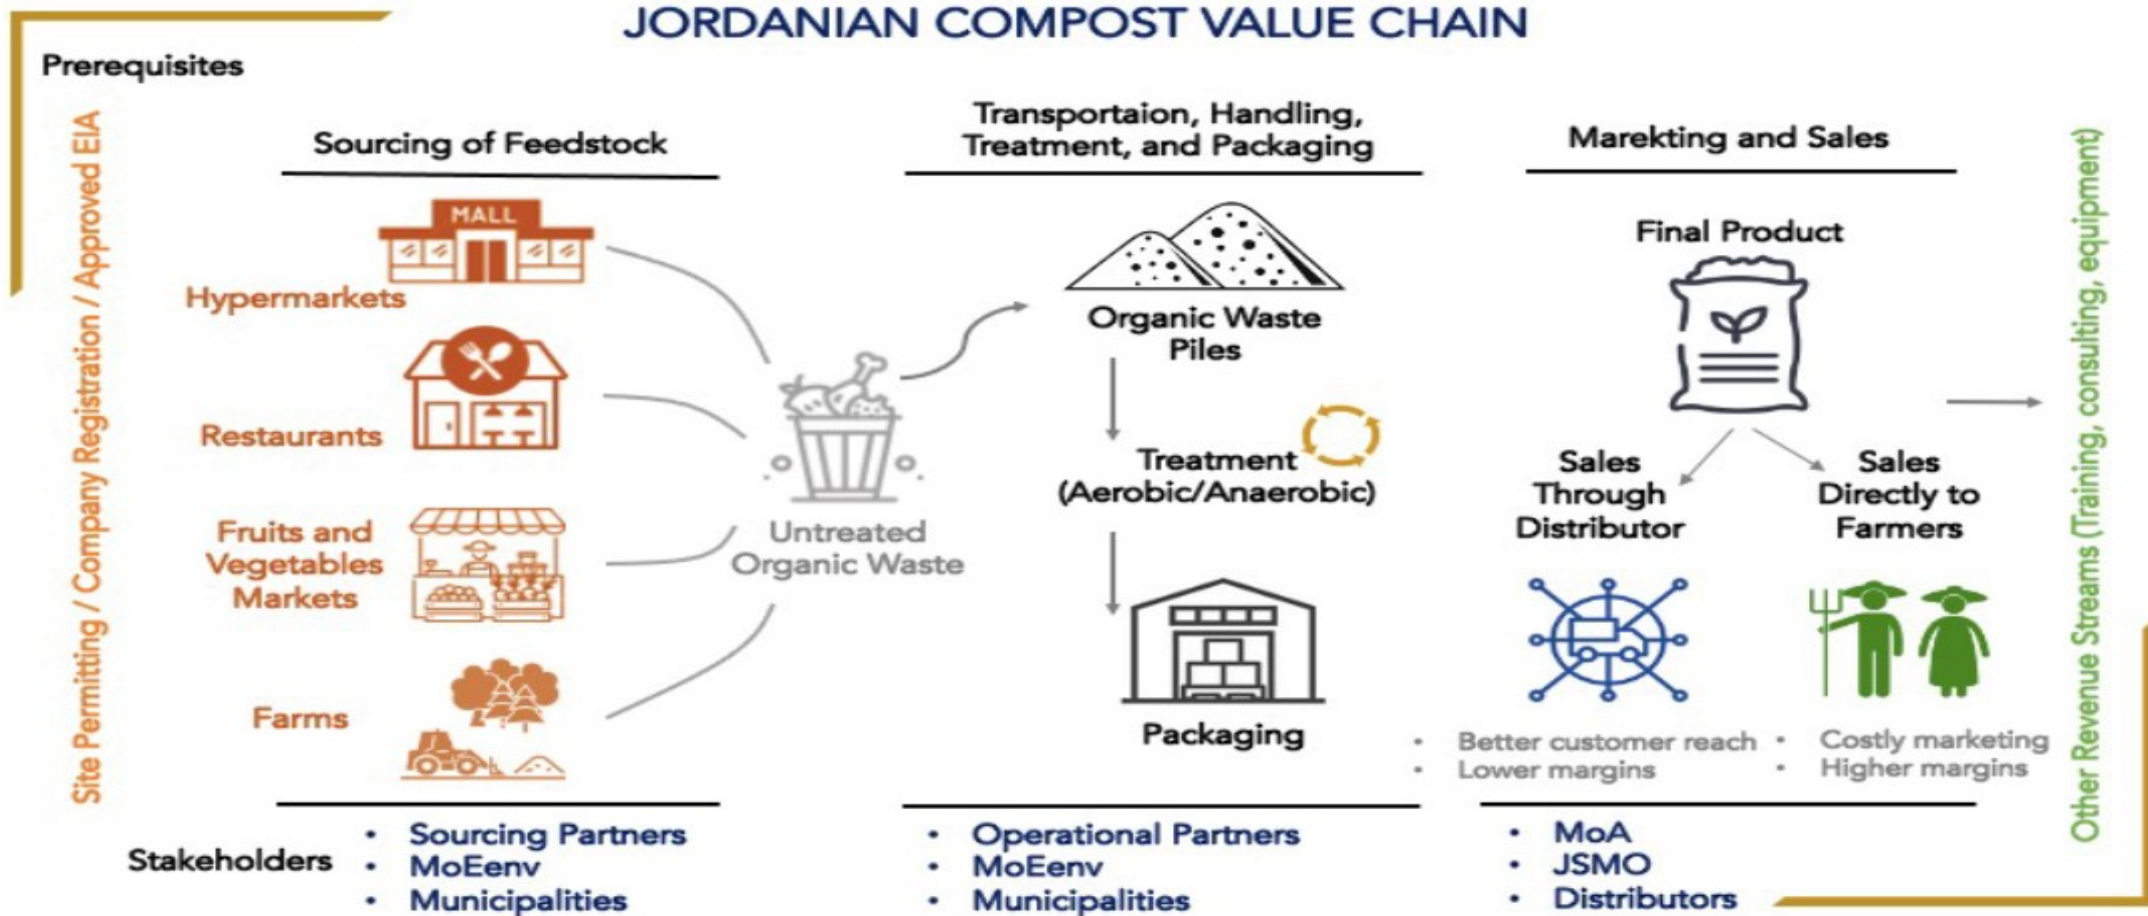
JORDANIAN COMPOST VALUE CHAIN

Prerequisites

Site Permitting / Company Registration / Approved EIA

Sourcing of Feedstock

MALL

Hypermarkets

Restaurants

Fruits and Vegetables Markets

Farms

Untreated Organic Waste

Transportaion, Handling, Treatment, and Packaging

Organic Waste Piles

Treatment (Aerobic/Anaerobic)

Packaging

Marekting and Sales

Final Product

Sales Through Distributor

Sales Directly to Farmers

• Better customer reach
• Lower margins

• Costly marketing
• Higher margins

Other Revenue Streams (Training, consulting, equipment)

Stakeholders
• Sourcing Partners
• MoEenv
• Municipalities

• Operational Partners
• MoEenv
• Municipalities

• MoA
• JSMO
• Distributors